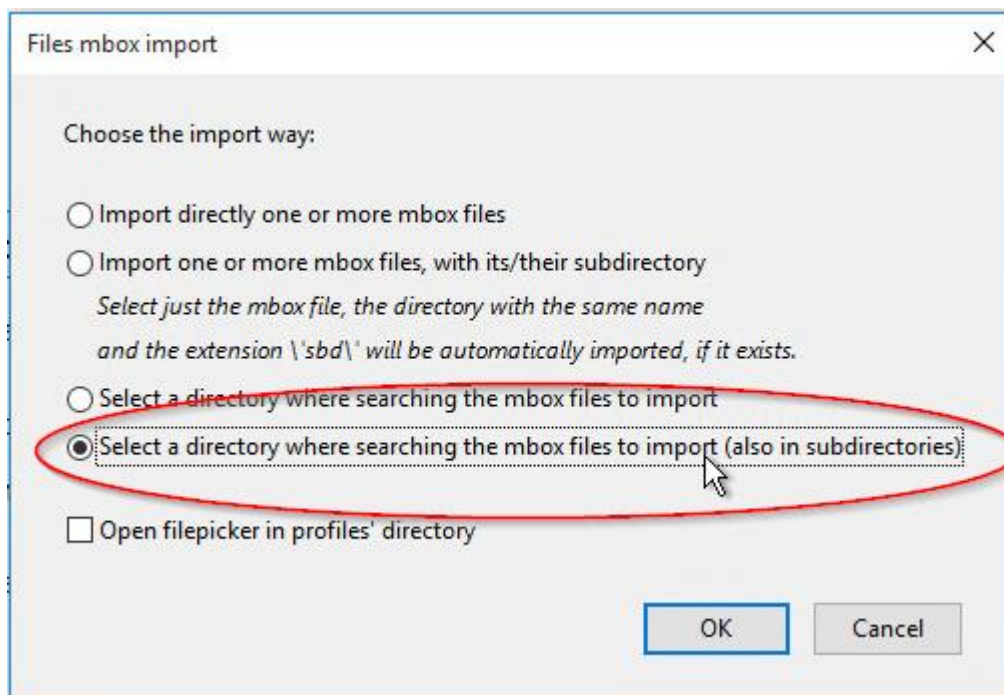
Files mbox import

×

Choose the import way:

Import directly one or more mbox files

Import one or more mbox files, with its/their subdirectory

*Select just the mbox file, the directory with the same name and the extension \'sbd\' will be automatically imported, if it exists.*

Select a directory where searching the mbox files to import

Select a directory where searching the mbox files to import (also in subdirectories)

Open filepicker in profiles' directory

OK

Cancel